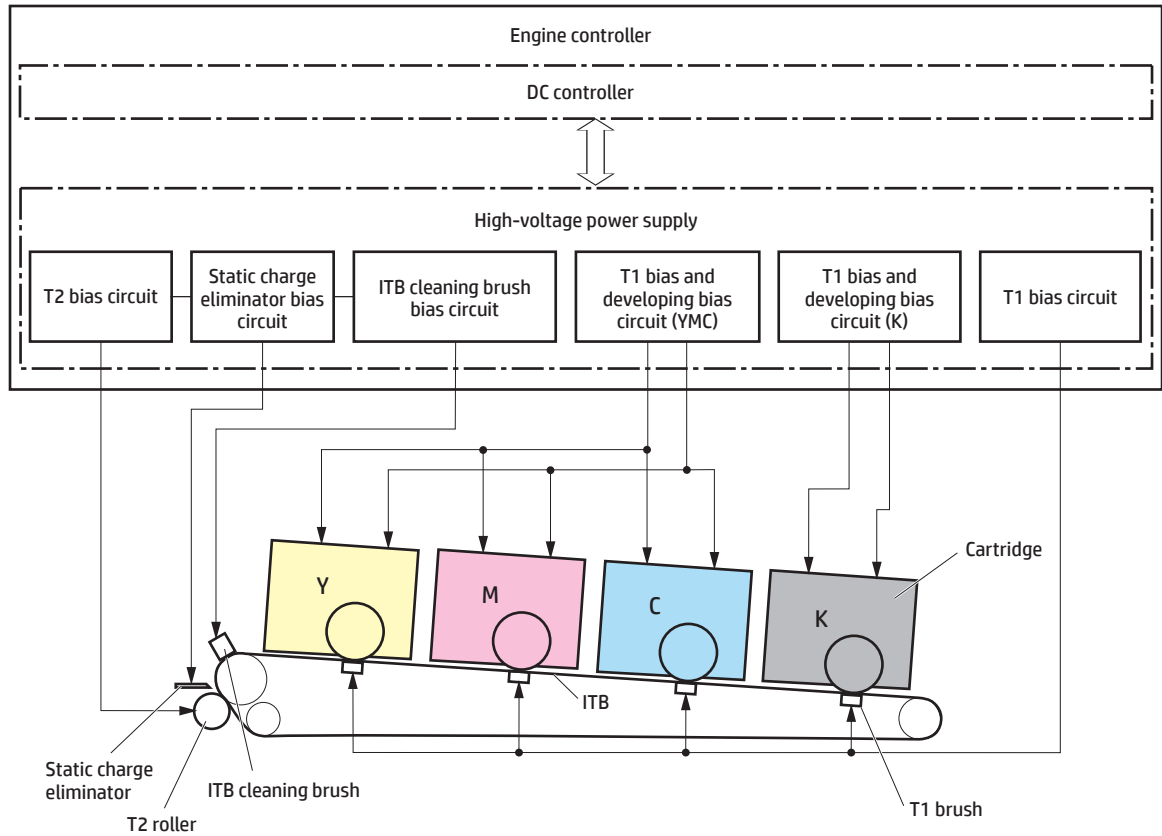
Engine controller

DC controller

High-voltage power supply

T2 bias circuit

Static charge eliminator bias circuit

ITB cleaning brush bias circuit

T1 bias and developing bias circuit (YMC)

T1 bias and developing bias circuit (K)

T1 bias circuit

Cartridge

Y

M

C

K

ITB

Static charge eliminator

ITB cleaning brush

T2 roller

T1 brush